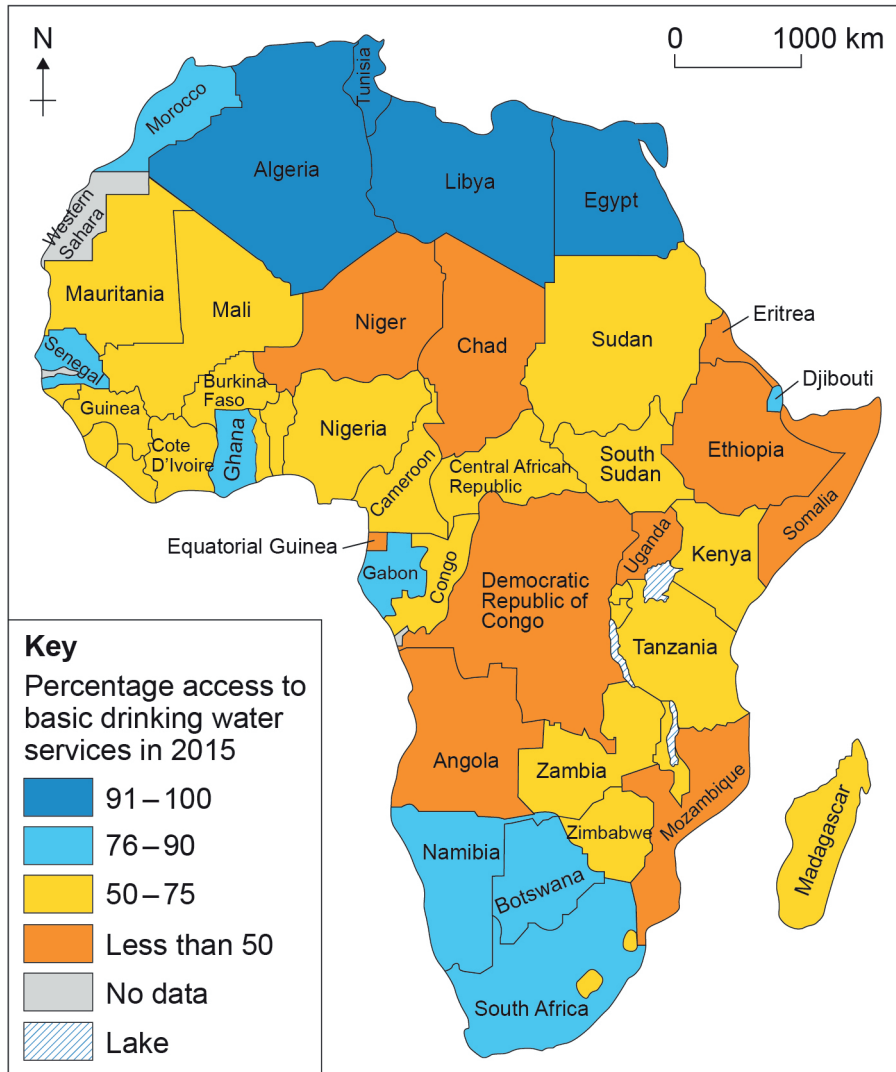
N

0 1000 km

Morocco
Tunisia
Algeria
Libya
Egypt
Western Sahara
Mauritania
Mali
Niger
Chad
Sudan
Eritrea
Senegal
Djibouti
Burkina Faso
Guinea
Nigeria
Ethiopia
Cote D'Ivoire
Ghana
Cameroon
Central African Republic
South Sudan
Somalia
Equatorial Guinea
Uganda
Kenya
Gabon
Congo
Democratic Republic of Congo
Tanzania
Angola
Zambia
Mozambique
Madagascar
Zimbabwe
Namibia
Botswana
South Africa

Key
Percentage access to basic drinking water services in 2015
91 – 100
76 – 90
50 – 75
Less than 50
No data
Lake